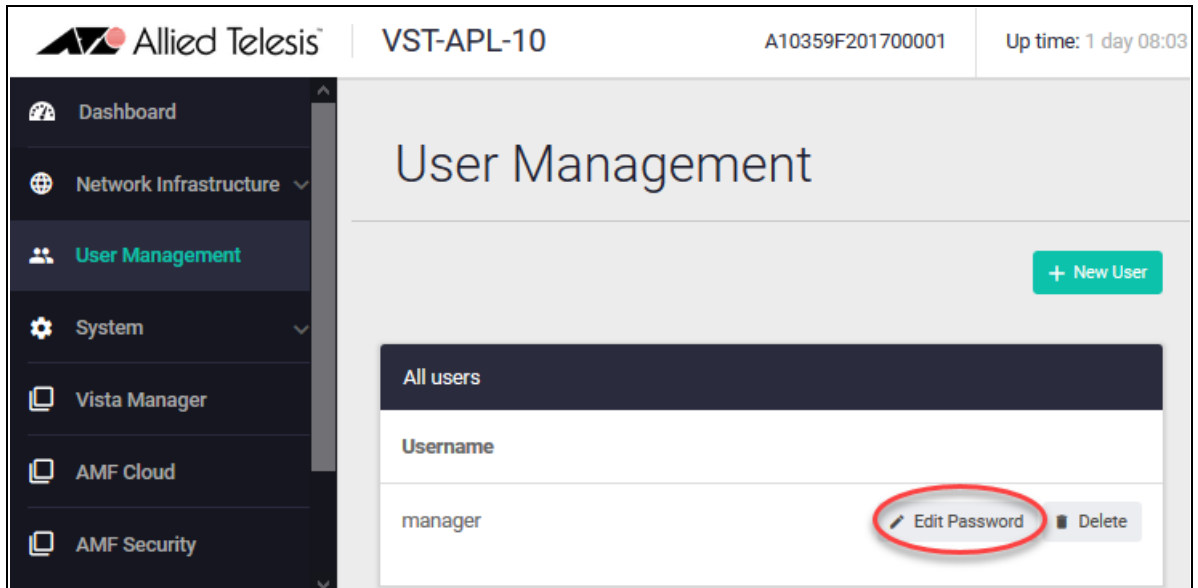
Allied Telesis
VST-APL-10
A10359F201700001
Up time: 1 day 08:03

Dashboard
Network Infrastructure
User Management
System
Vista Manager
AMF Cloud
AMF Security

User Management

+ New User

All users

Username

manager
Edit Password
Delete